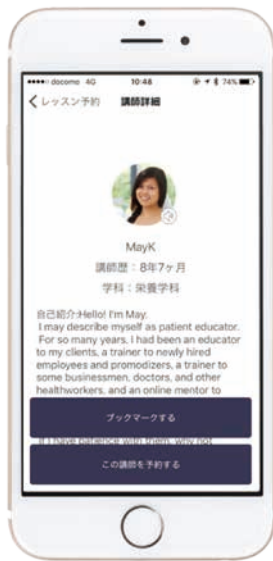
docomo 4G 10:46 74%

<レッスン予約 講師詳細

MayK

講師歴：8年7ヶ月

学科：栄養学科

自己紹介:Hello! I'm May.
I may describe myself as patient educator. For so many years, I had been an educator to my clients, a trainer to newly hired employees and promodizers, a trainer to some businessmen, doctors, and other healthworkers, and an online mentor to

ブックマークする

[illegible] have patience with them, why not

この講師を予約する